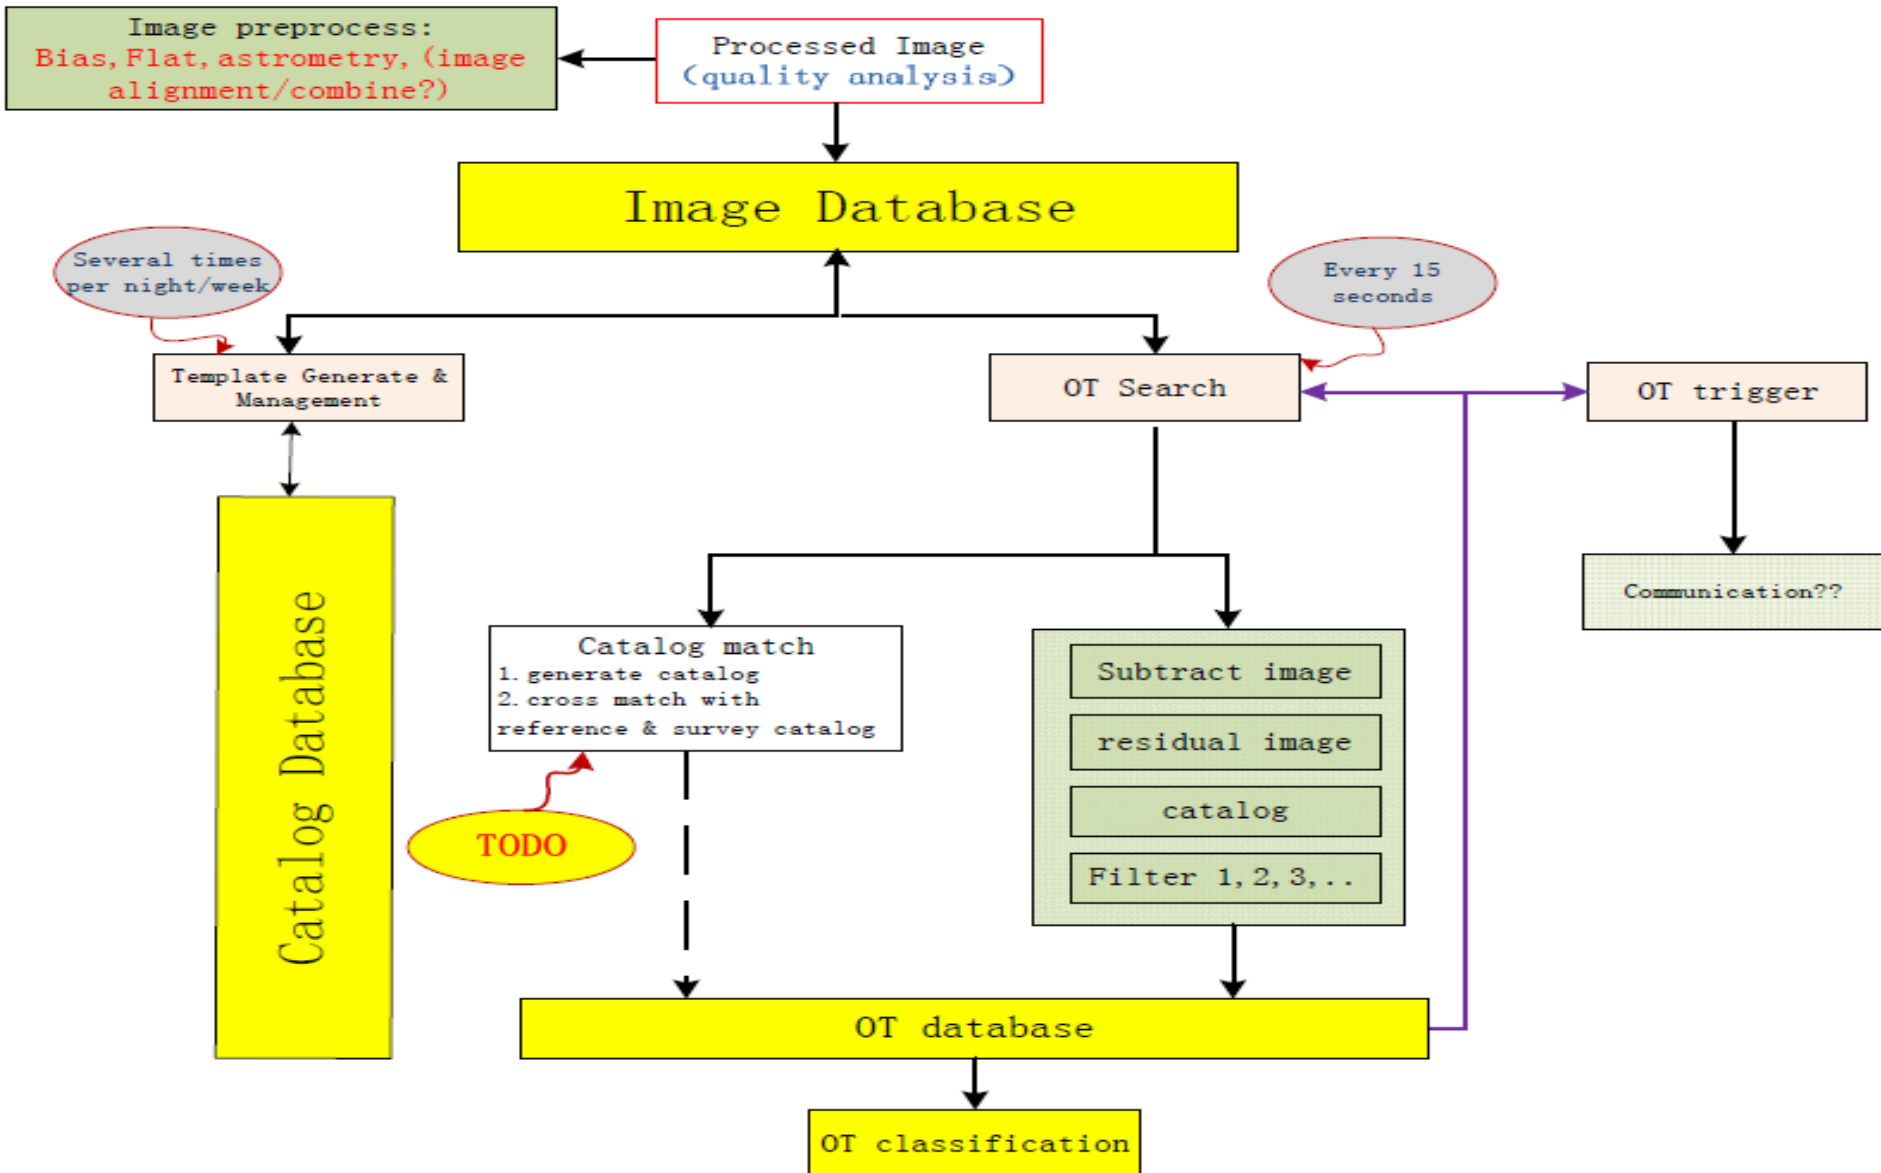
Image preprocess:
Bias, Flat, astrometry, (image alignment/combine?)

Processed Image
(quality analysis)

Image Database

Several times per night/week

Every 15 seconds

Template Generate & Management

OT Search

OT trigger

Catalog Database

Communication??

Catalog match
1. generate catalog
2. cross match with reference & survey catalog

TODO

Subtract image

residual image

catalog

Filter 1, 2, 3, . .

OT database

OT classification